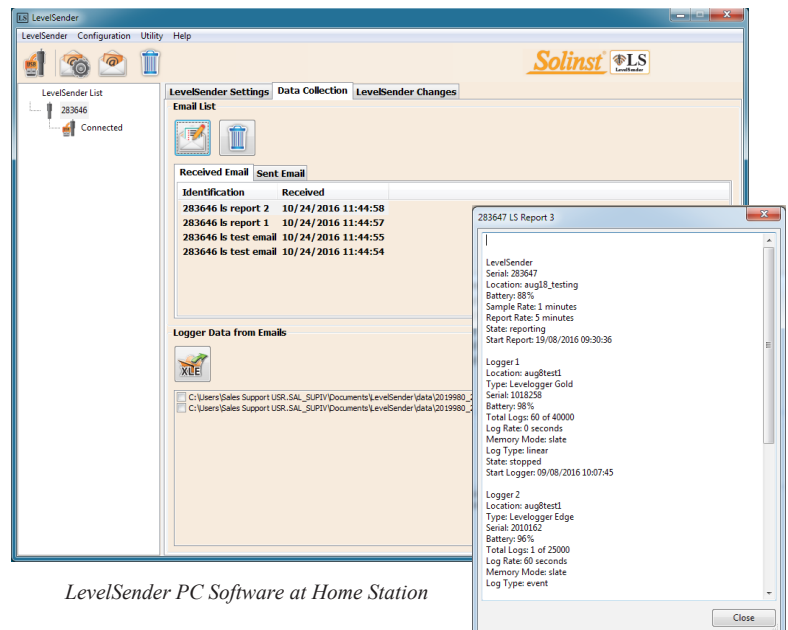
LS LevelSender

LevelSender Configuration Utility Help

Solinst LS LevelSender

LevelSender List

283646

Connected

LevelSender Settings | Data Collection | LevelSender Changes

Email List

Received Email | Sent Email

| Identification | Received |
|---|---|
| 283646 ls report 2 | 10/24/2016 11:44:58 |
| 283646 ls report 1 | 10/24/2016 11:44:57 |
| 283646 ls test email | 10/24/2016 11:44:55 |
| 283646 ls test email | 10/24/2016 11:44:54 |

Logger Data from Emails

XLE

C:\Users\Sales Support USR.SAL_SUPIV\Documents\LevelSender\data\2019980_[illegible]
C:\Users\Sales Support USR.SAL_SUPIV\Documents\LevelSender\data\2019980_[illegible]

283647 LS Report 3

LevelSender
Serial: 283647
Location: aug18_testing
Battery: 88%
Sample Rate: 1 minutes
Report Rate: 5 minutes
State: reporting
Start Report: 19/08/2016 09:30:36

Logger 1
Location: aug8test1
Type: Levelogger Gold
Serial: 1018258
Battery: 98%
Total Logs: 60 of 40000
Log Rate: 0 seconds
Memory Mode: slate
Log Type: linear
State: stopped
Start Logger: 09/08/2016 10:07:45

Logger 2
Location: aug8test1
Type: Levelogger Edge
Serial: 2010162
Battery: 96%
Total Logs: 1 of 25000
Log Rate: 60 seconds
Memory Mode: slate
Log Type: event

Close

LevelSender PC Software at Home Station